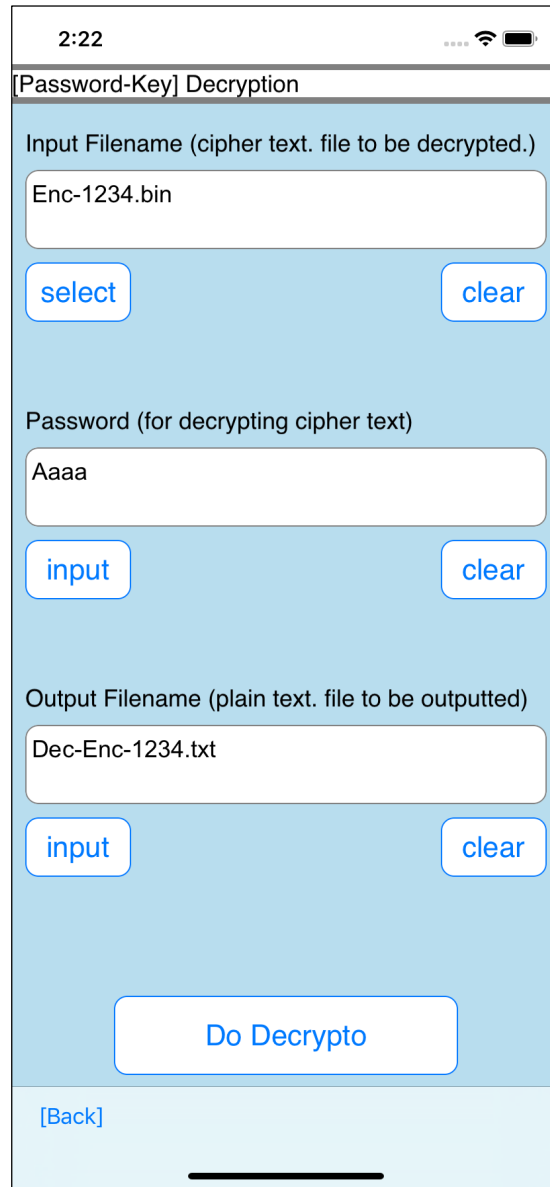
2:22

[Password-Key] Decryption

Input Filename (cipher text. file to be decrypted.)

Enc-1234.bin

select

clear

Password (for decrypting cipher text)

Aaaa

input

clear

Output Filename (plain text. file to be outputted)

Dec-Enc-1234.txt

input

clear

Do Decrypto

[Back]